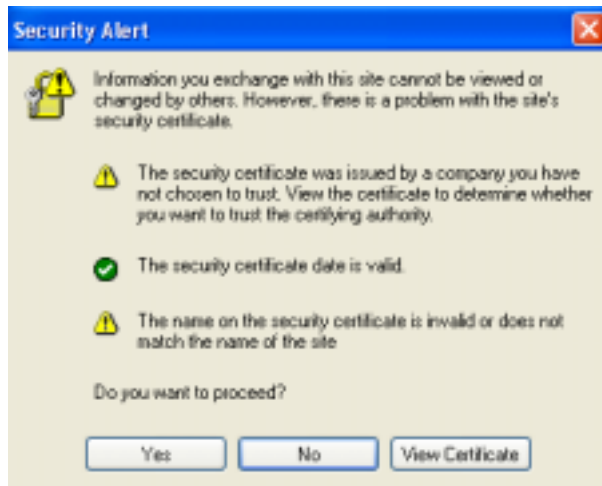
Security Alert

Information you exchange with this site cannot be viewed or changed by others. However, there is a problem with the site's security certificate.

The security certificate was issued by a company you have not chosen to trust. View the certificate to determine whether you want to trust the certifying authority.

The security certificate date is valid.

The name on the security certificate is invalid or does not match the name of the site

Do you want to proceed?

Yes | No | View Certificate